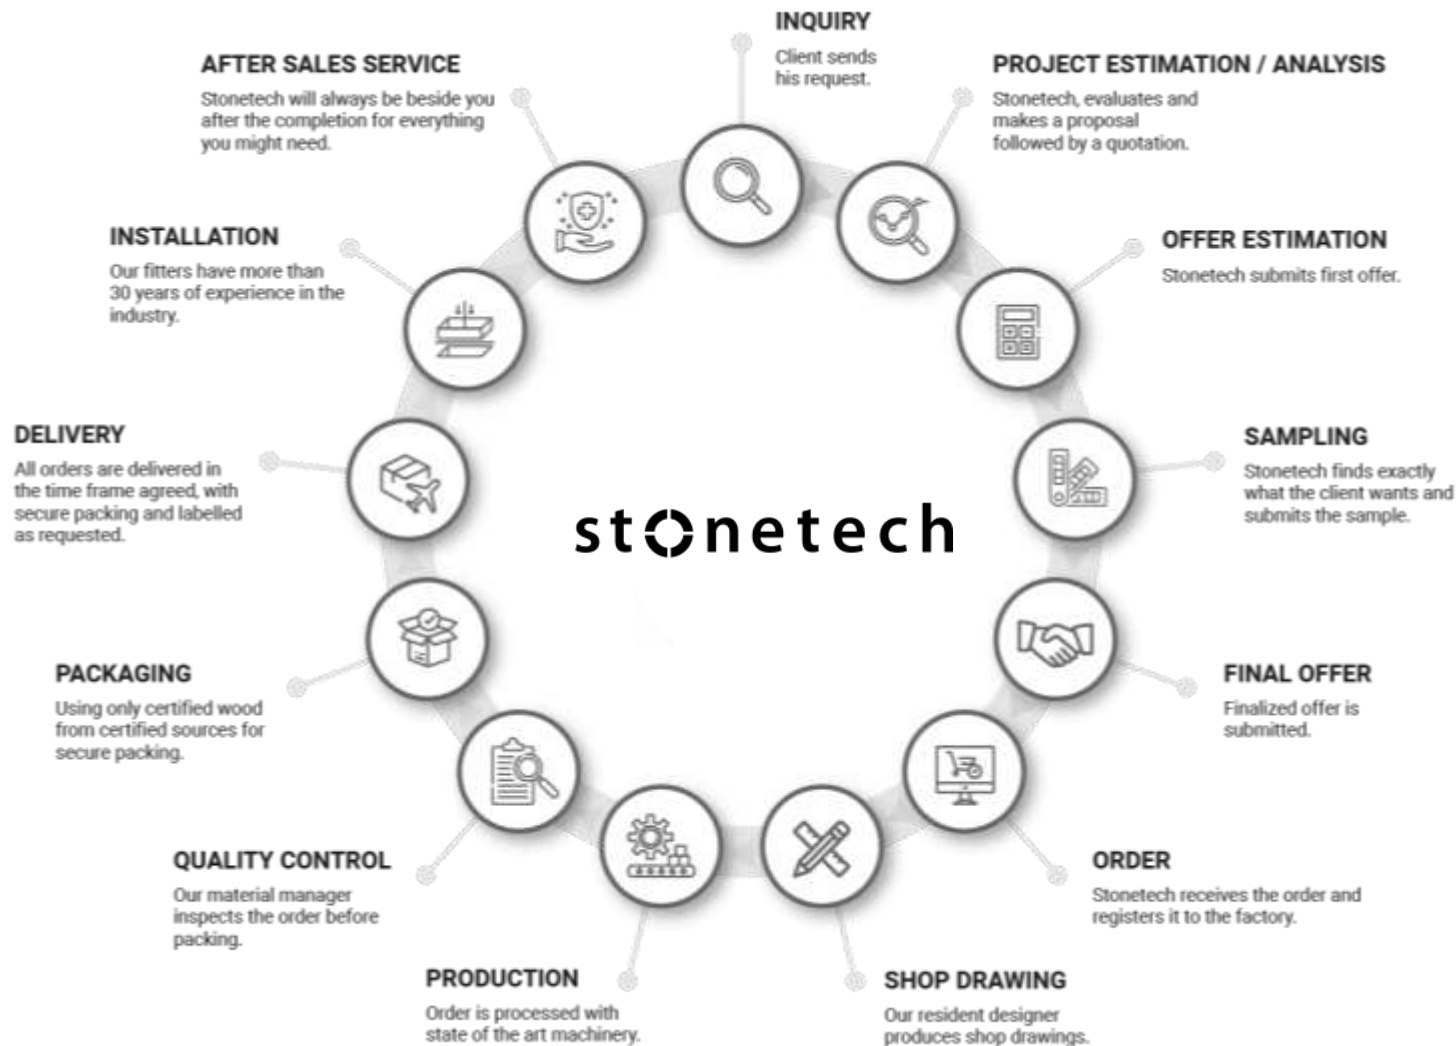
INQUIRY
Client sends his request.

PROJECT ESTIMATION / ANALYSIS
Stonetech, evaluates and makes a proposal followed by a quotation.

OFFER ESTIMATION
Stonetech submits first offer.

SAMPLING
Stonetech finds exactly what the client wants and submits the sample.

FINAL OFFER
Finalized offer is submitted.

ORDER
Stonetech receives the order and registers it to the factory.

SHOP DRAWING
Our resident designer produces shop drawings.

PRODUCTION
Order is processed with state of the art machinery.

QUALITY CONTROL
Our material manager inspects the order before packing.

PACKAGING
Using only certified wood from certified sources for secure packing.

DELIVERY
All orders are delivered in the time frame agreed, with secure packing and labelled as requested.

INSTALLATION
Our fitters have more than 30 years of experience in the industry.

AFTER SALES SERVICE
Stonetech will always be beside you after the completion for everything you might need.

stonetech